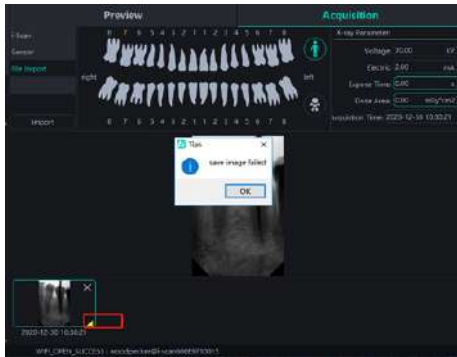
Preview

Acquisition

I Scan

Sensor

File Import

Import

8 7 6 5 4 3 2 1 1 2 3 4 5 6 7 8

right

left

8 7 6 5 4 3 2 1 1 2 3 4 5 6 7 8

X-ray Parameter

Voltage 70.00 KV

Electric 2.00 mA

Expose Time 0.00 s

Dose Area 0.00 mGy*cm2

Acquisition Time 2023-12-30 10:30:23

Tips

save image failed

OK

2023-12-30 10:30:23

WIFI_OPEN_SUCCESS : woodpecker@-scan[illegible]